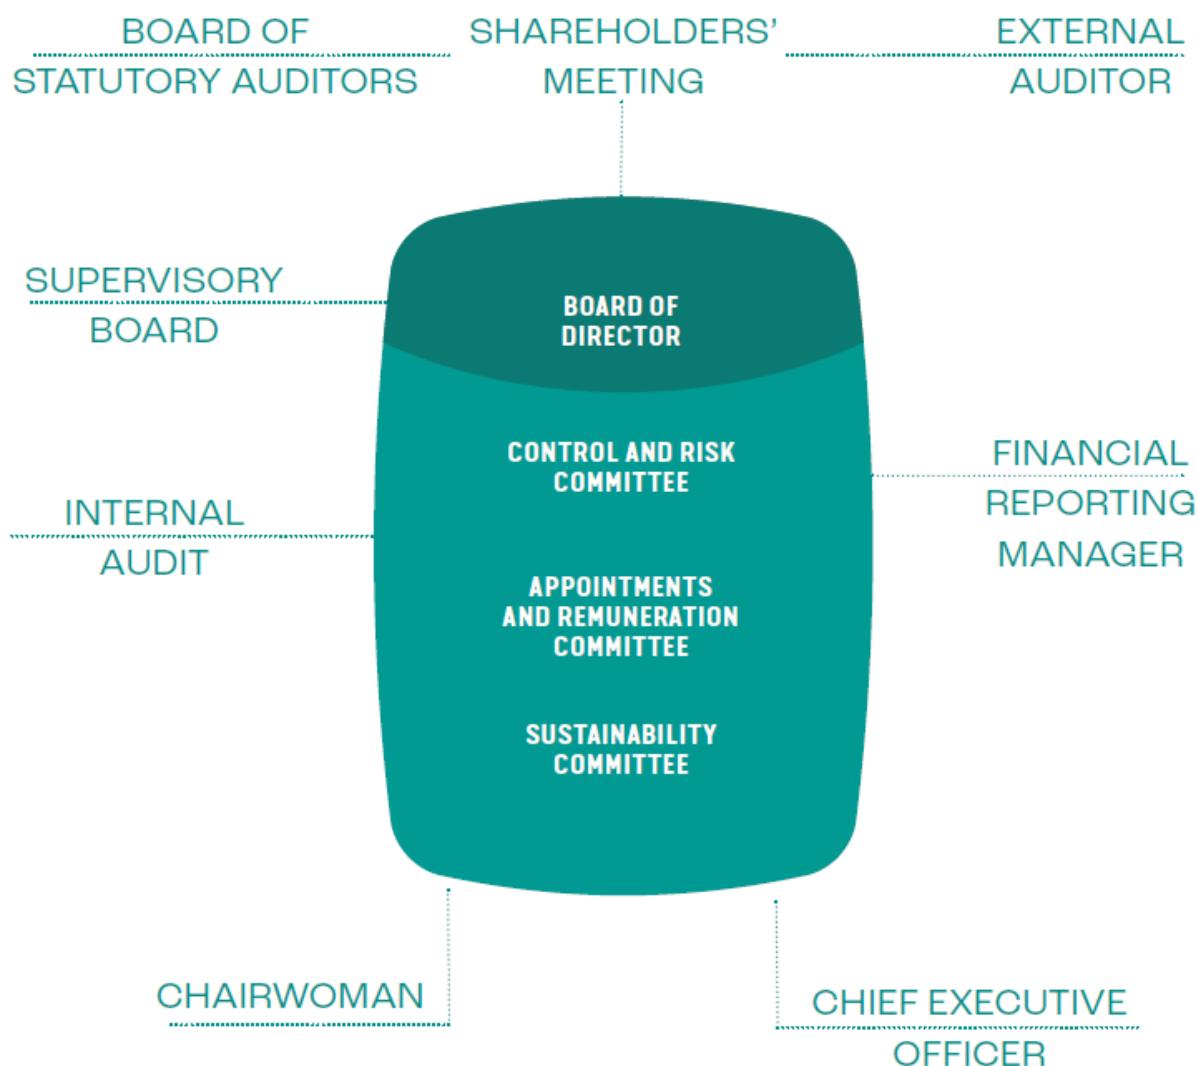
BOARD OF STATUTORY AUDITORS

SHAREHOLDERS' MEETING

EXTERNAL AUDITOR

SUPERVISORY BOARD

BOARD OF DIRECTOR

CONTROL AND RISK COMMITTEE

FINANCIAL REPORTING MANAGER

INTERNAL AUDIT

APPOINTMENTS AND REMUNERATION COMMITTEE

SUSTAINABILITY COMMITTEE

CHAIRWOMAN

CHIEF EXECUTIVE OFFICER